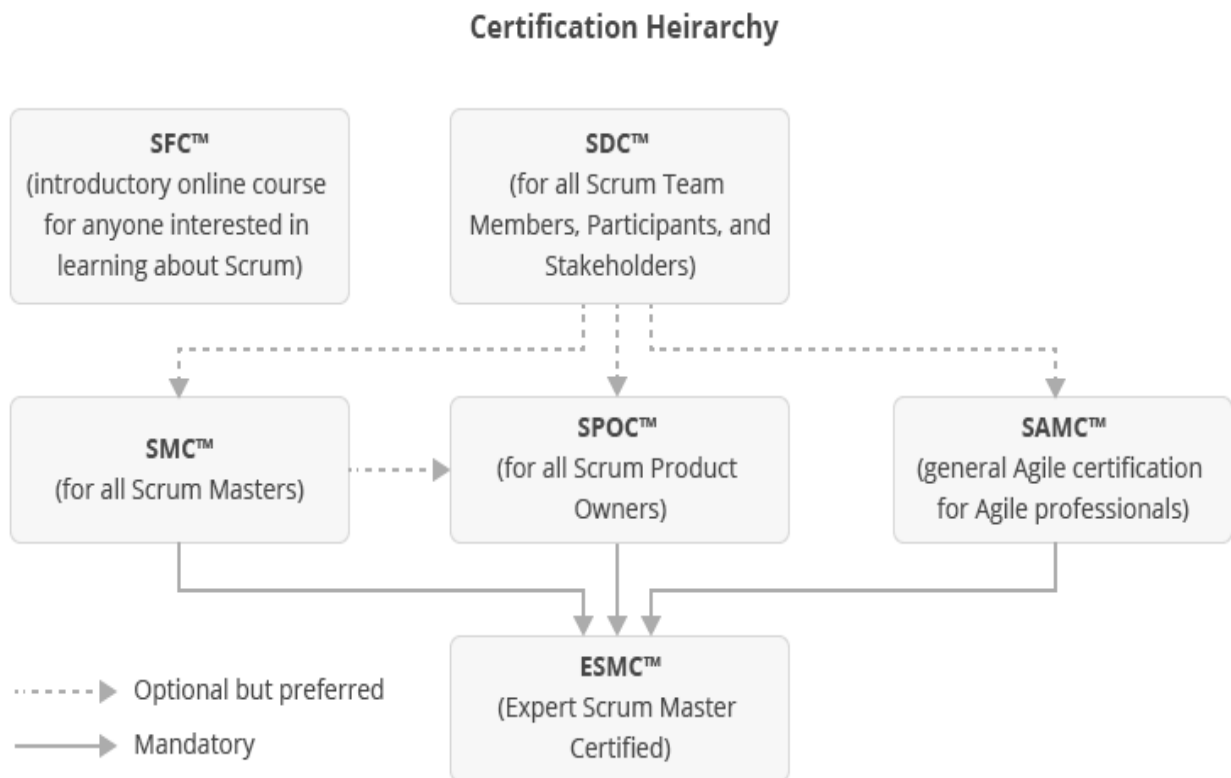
Certification Heirarchy

SFC™
(introductory online course for anyone interested in learning about Scrum)

SDC™
(for all Scrum Team Members, Participants, and Stakeholders)

SMC™
(for all Scrum Masters)

SPOC™
(for all Scrum Product Owners)

SAMC™
(general Agile certification for Agile professionals)

ESMC™
(Expert Scrum Master Certified)

Optional but preferred

Mandatory